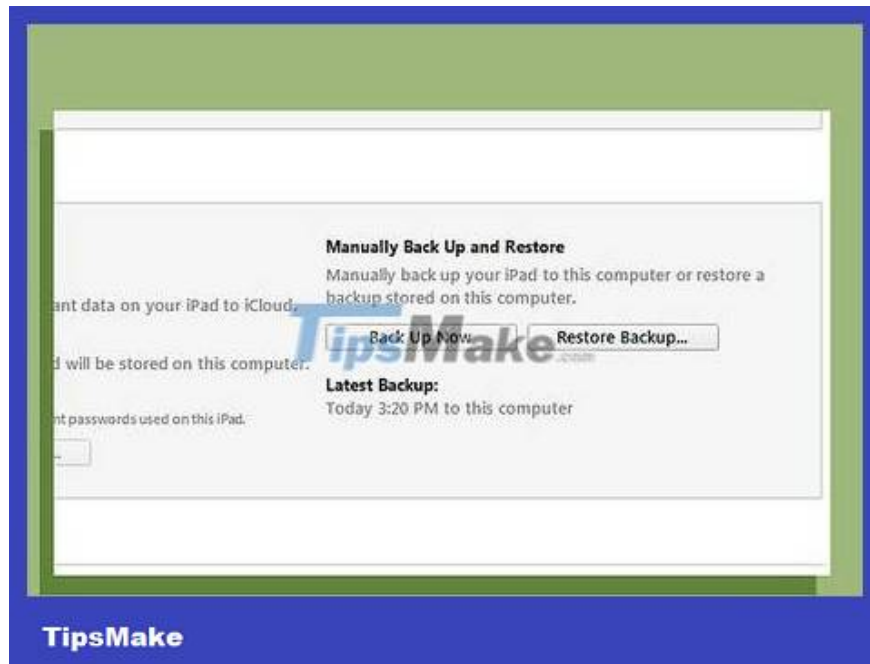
ant data on your iPad to iCloud.

d will be stored on this computer.

nt passwords used on this iPad.

Manually Back Up and Restore

Manually back up your iPad to this computer or restore a backup stored on this computer.

Back Up Now

Restore Backup...

Latest Backup:

Today 3:20 PM to this computer

TipsMake.com

TipsMake